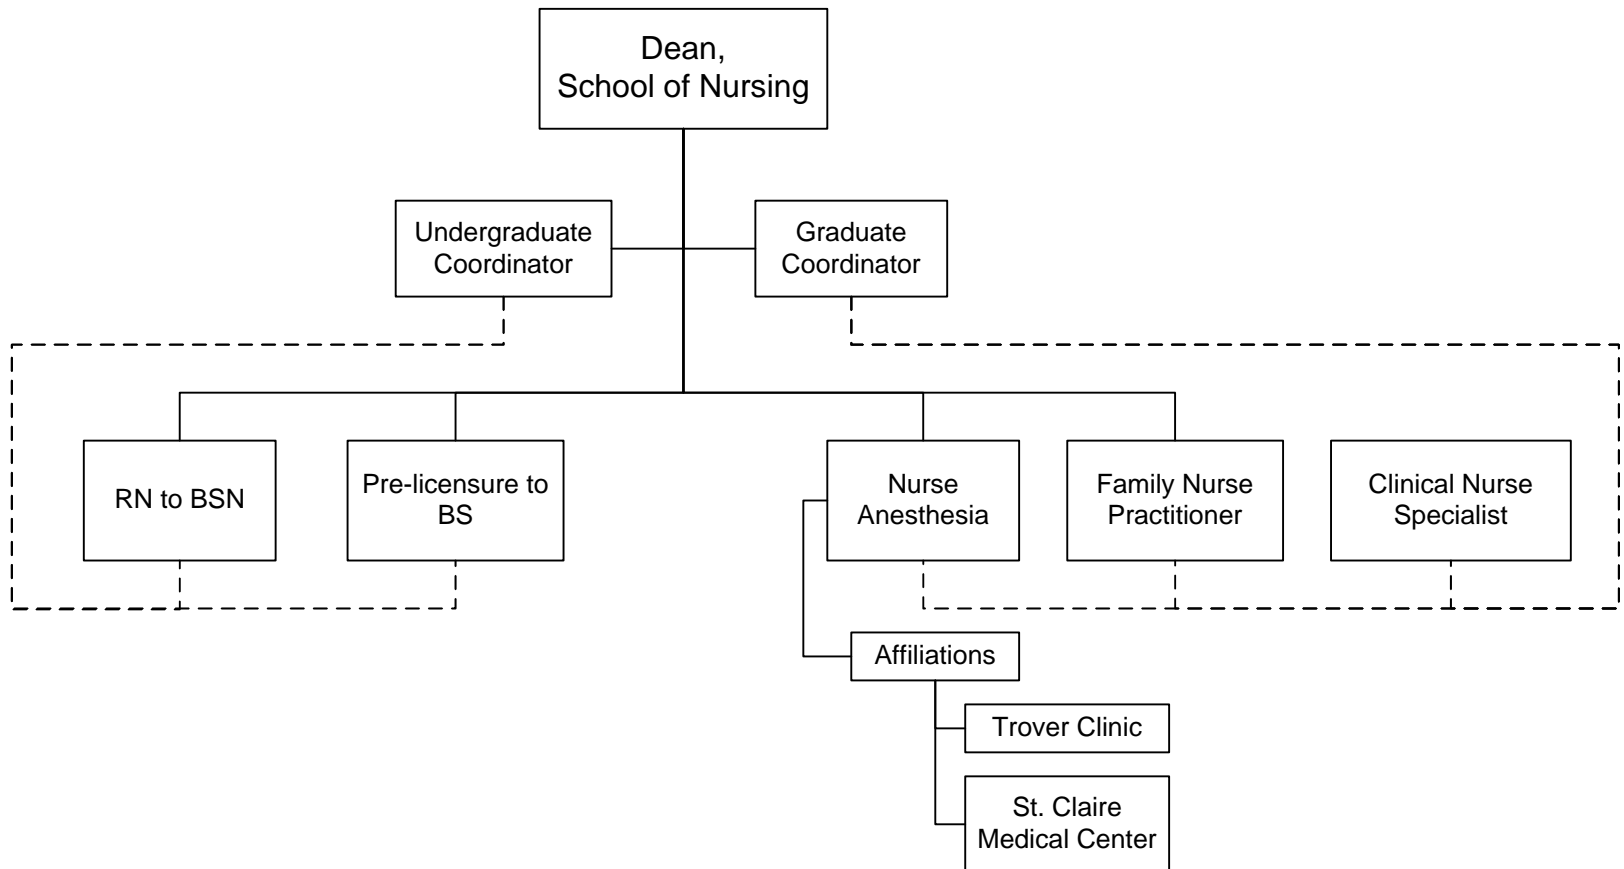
Dean, School of Nursing

Undergraduate Coordinator

Graduate Coordinator

RN to BSN

Pre-licensure to BS

Nurse Anesthesia

Family Nurse Practitioner

Clinical Nurse Specialist

Affiliations

Trover Clinic

St. Claire Medical Center